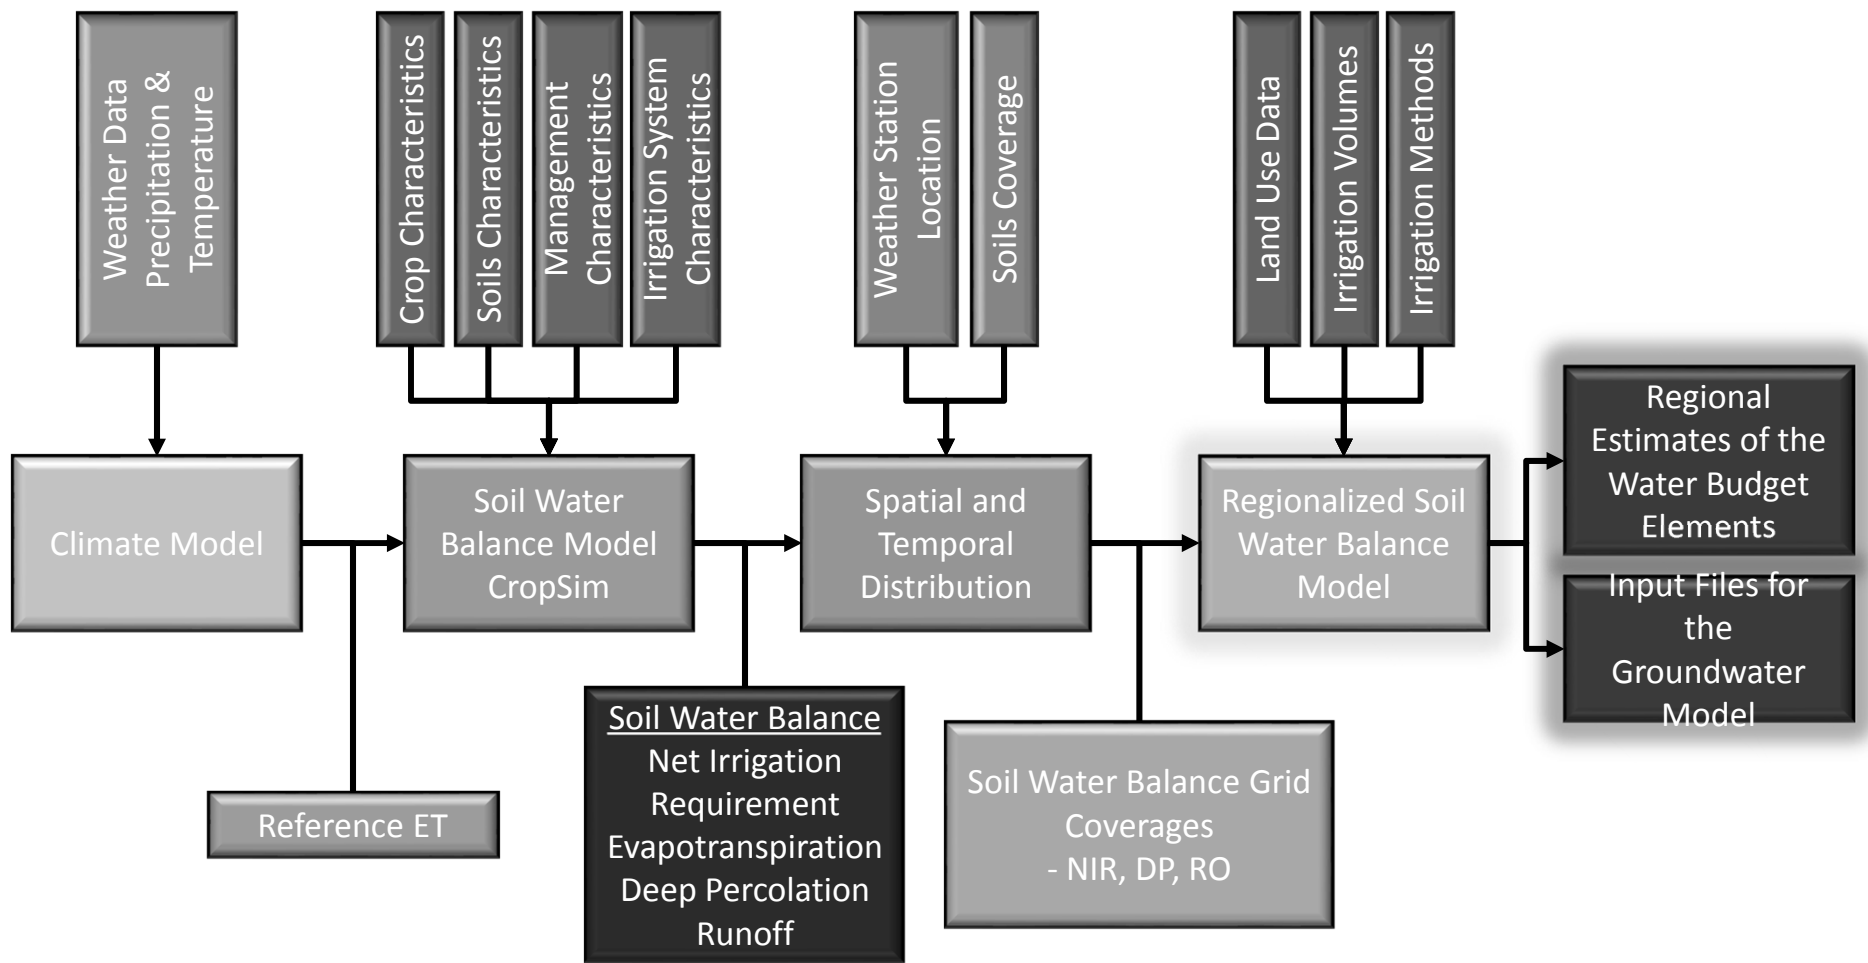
Weather Data
Precipitation &
Temperature

Crop Characteristics

Soils Characteristics

Management
Characteristics

Irrigation System
Characteristics

Weather Station
Location

Soils Coverage

Land Use Data

Irrigation Volumes

Irrigation Methods

Climate Model

Soil Water
Balance Model
CropSim

Spatial and
Temporal
Distribution

Regionalized Soil
Water Balance
Model

Regional
Estimates of the
Water Budget
Elements

Input Files for
the
Groundwater
Model

Reference ET

Soil Water Balance
Net Irrigation
Requirement
Evapotranspiration
Deep Percolation
Runoff

Soil Water Balance Grid
Coverages
- NIR, DP, RO